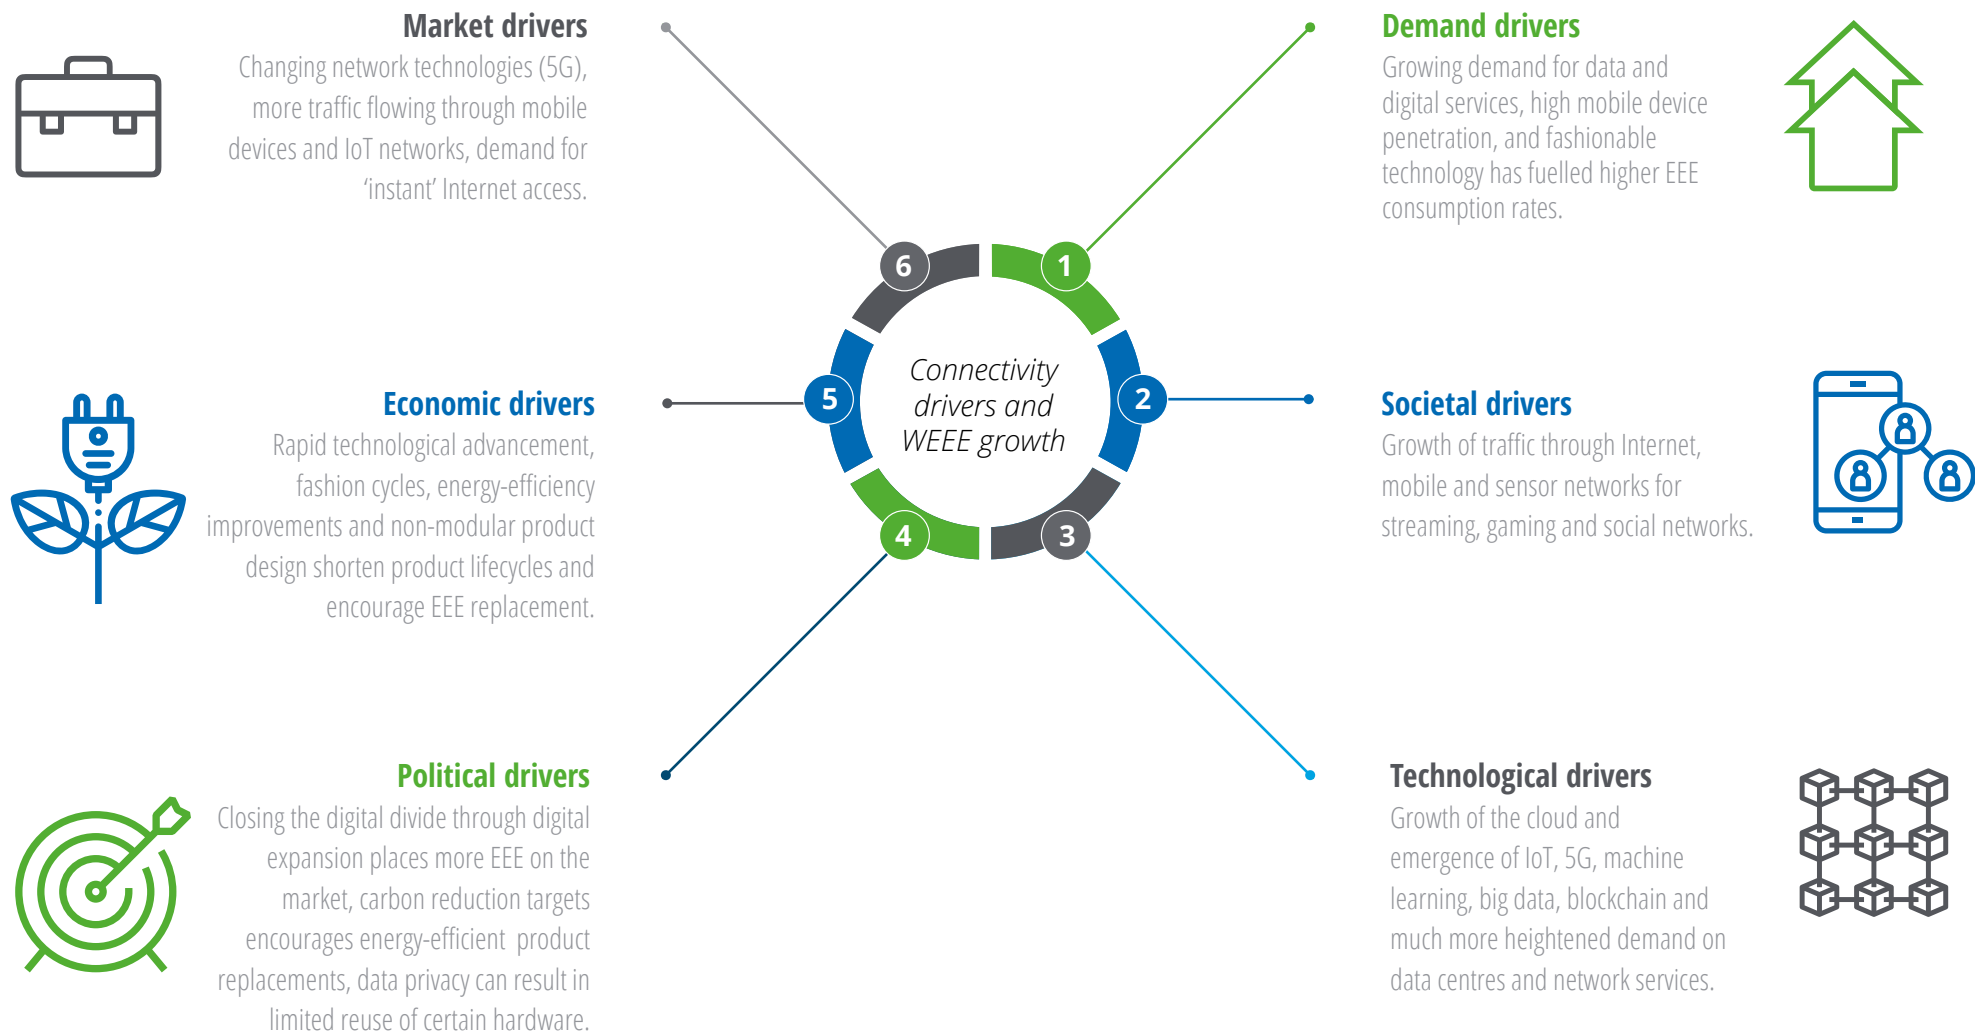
Market drivers
Changing network technologies (5G), more traffic flowing through mobile devices and IoT networks, demand for 'instant' Internet access.

Demand drivers
Growing demand for data and digital services, high mobile device penetration, and fashionable technology has fuelled higher EEE consumption rates.

6

1

Connectivity drivers and WEEE growth

5

2

4

3

Economic drivers
Rapid technological advancement, fashion cycles, energy-efficiency improvements and non-modular product design shorten product lifecycles and encourage EEE replacement.

Societal drivers
Growth of traffic through Internet, mobile and sensor networks for streaming, gaming and social networks.

Political drivers
Closing the digital divide through digital expansion places more EEE on the market, carbon reduction targets encourages energy-efficient product replacements, data privacy can result in limited reuse of certain hardware.

Technological drivers
Growth of the cloud and emergence of IoT, 5G, machine learning, big data, blockchain and much more heightened demand on data centres and network services.